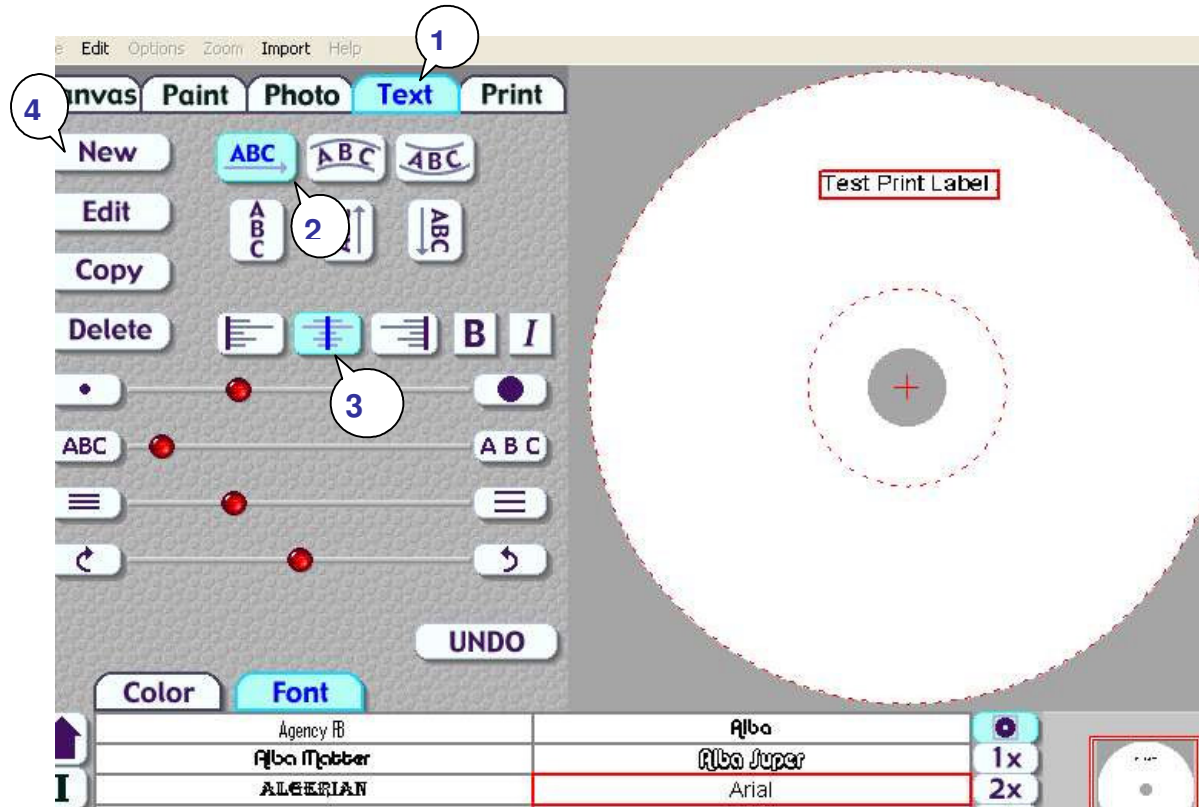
e Edit Options Zoom Import Help

1

4

anvas Paint Photo Text Print

New

ABC ABC ABC

2

Edit

ABC ABC

Copy

Delete

B I

3

ABC ABC

UNDO

Color Font

Test Print Label

| Agency FB | Alba |
|---|---|
| Alba Matter | Alba Super |
| ALGERIAN | Arial |

1x

2x